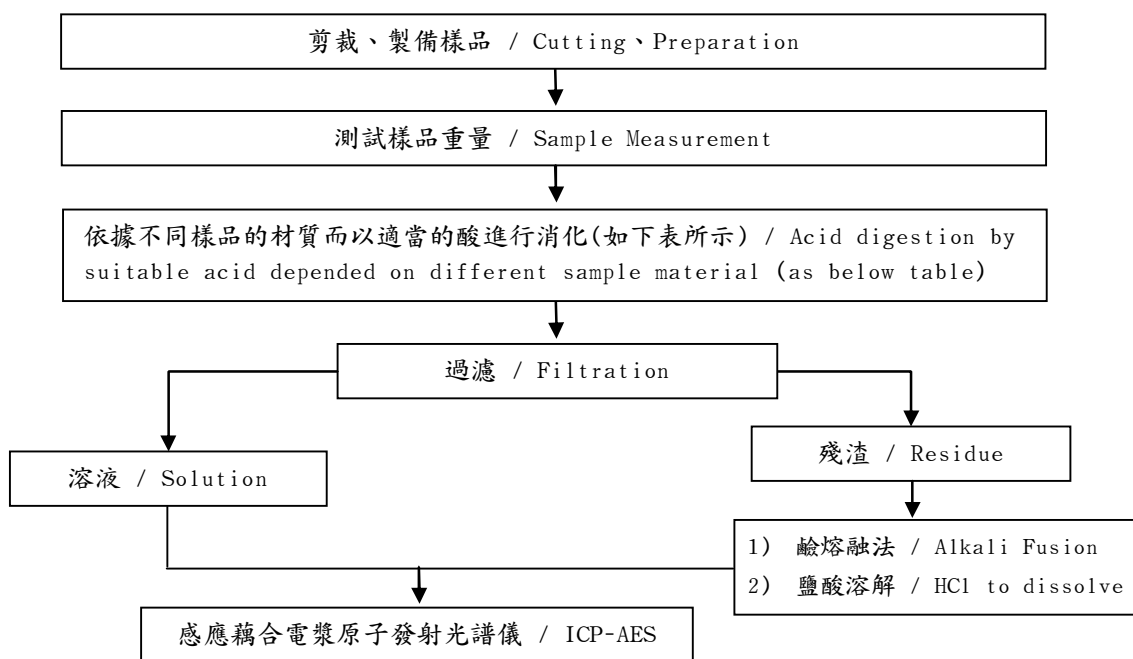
剪裁、製備樣品 / Cutting、Preparation

測試樣品重量 / Sample Measurement

依據不同樣品的材質而以適當的酸進行消化(如下表所示) / Acid digestion by suitable acid depended on different sample material (as below table)

過濾 / Filtration

溶液 / Solution

殘渣 / Residue

1) 鹼熔融法 / Alkali Fusion
2) 鹽酸溶解 / HCl to dissolve

感應耦合電漿原子發射光譜儀 / ICP-AES